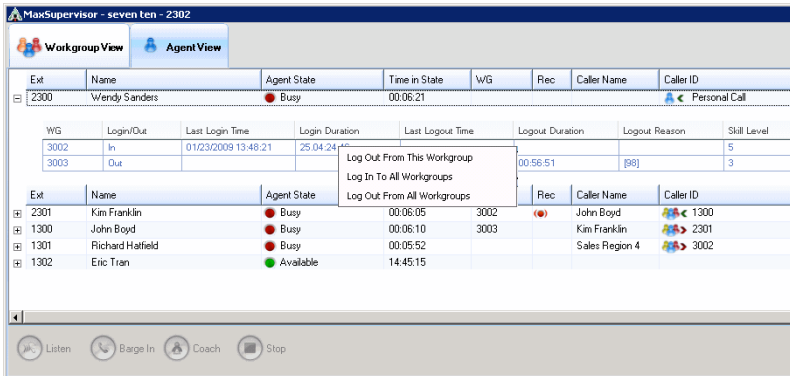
MaxSupervisor - seven ten - 2302

Workgroup View | Agent View

| Ext | Name | Agent State | Time in State | WG | Rec | Caller Name | Caller ID |
|---|---|---|---|---|---|---|---|
| 2300 | Wendy Sanders | Busy | 00:06:21 | | | | Personal Call |

| WG | Login/Out | Last Login Time | Login Duration | Last Logout Time | Logout Duration | Logout Reason | Skill Level |
|---|---|---|---|---|---|---|---|
| 3002 | In | 01/23/2009 13:48:21 | 25.04:24:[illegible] | | | | 5 |
| 3003 | Out | | | | 00:56:51 | [98] | 3 |

Log Out From This Workgroup
Log In To All Workgroups
Log Out From All Workgroups

| Ext | Name | Agent State | Time in State | WG | Rec | Caller Name | Caller ID |
|---|---|---|---|---|---|---|---|
| 2301 | Kim Franklin | Busy | 00:06:05 | 3002 | | John Boyd | 1300 |
| 1300 | John Boyd | Busy | 00:06:10 | 3003 | | Kim Franklin | 2301 |
| 1301 | Richard Hatfield | Busy | 00:05:52 | | | Sales Region 4 | 3002 |
| 1302 | Eric Tran | Available | 14:45:15 | | | | |

Listen | Barge In | Coach | Stop